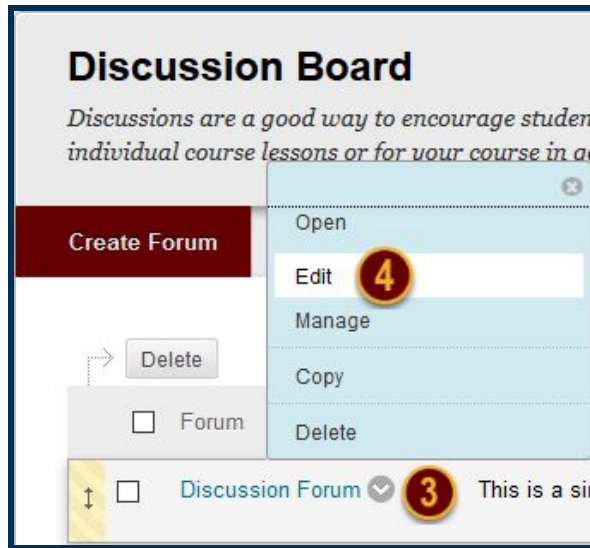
Discussion Board

Discussions are a good way to encourage studen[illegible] individual course lessons or for your course in a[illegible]

Create Forum

Open
Edit 4
Manage
Copy
Delete

Delete

Forum

Discussion Forum 3 This is a si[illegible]